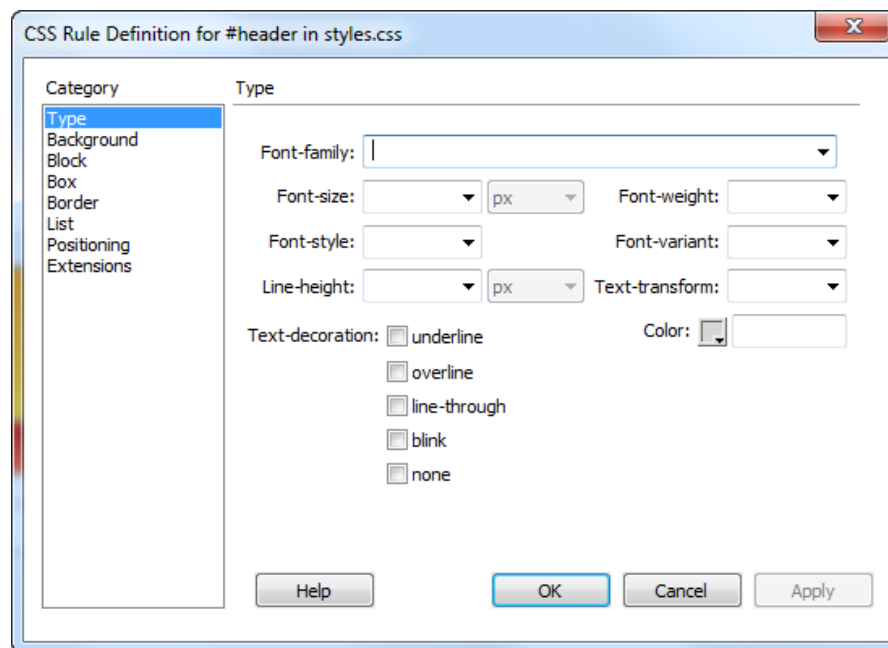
CSS Rule Definition for #header in styles.css

Category
Type
Background
Block
Box
Border
List
Positioning
Extensions

Type

Font-family:
Font-size: px
Font-weight:
Font-style:
Font-variant:
Line-height: px
Text-transform:
Text-decoration: underline
overline
line-through
blink
none
Color:

Help
OK
Cancel
Apply